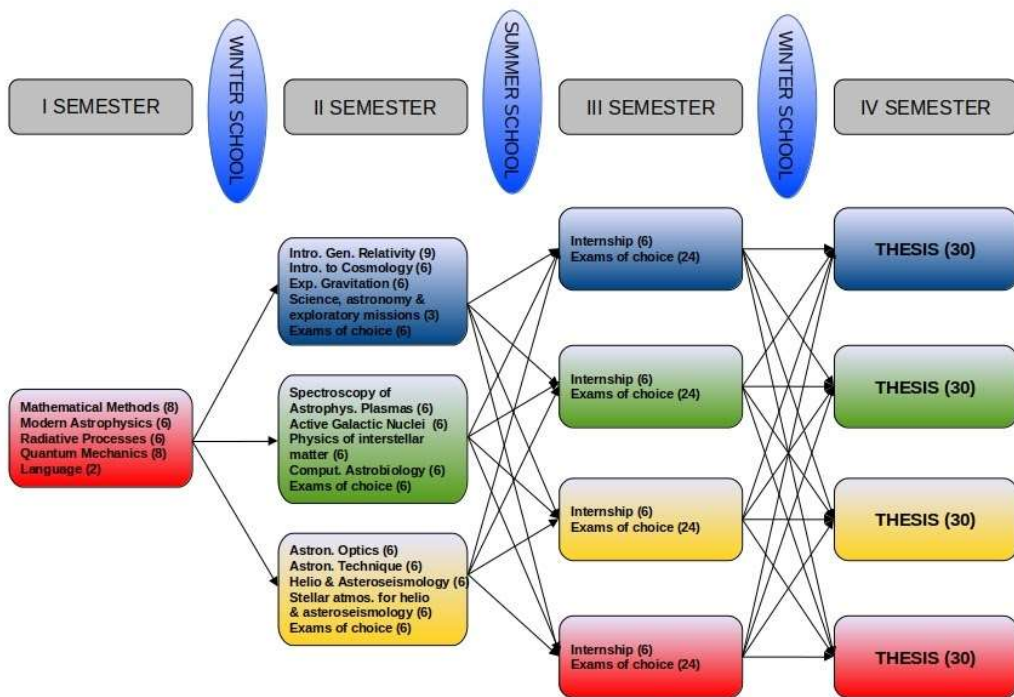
I SEMESTER

WINTER SCHOOL

II SEMESTER

SUMMER SCHOOL

III SEMESTER

WINTER SCHOOL

IV SEMESTER

Intro. Gen. Relativity (9)
Intro. to Cosmology (6)
Exp. Gravitation (6)
Science, astronomy & exploratory missions (3)
Exams of choice (6)

Internship (6)
Exams of choice (24)

THESIS (30)

Mathematical Methods (8)
Modern Astrophysics (6)
Radiative Processes (6)
Quantum Mechanics (8)
Language (2)

Spectroscopy of Astrophys. Plasmas (6)
Active Galactic Nuclei (6)
Physics of interstellar matter (6)
Comput. Astrobiology (6)
Exams of choice (6)

Internship (6)
Exams of choice (24)

THESIS (30)

Internship (6)
Exams of choice (24)

THESIS (30)

Astron. Optics (6)
Astron. Technique (6)
Helio & Asteroseismology (6)
Stellar atmos. for helio & asteroseismology (6)
Exams of choice (6)

Internship (6)
Exams of choice (24)

THESIS (30)